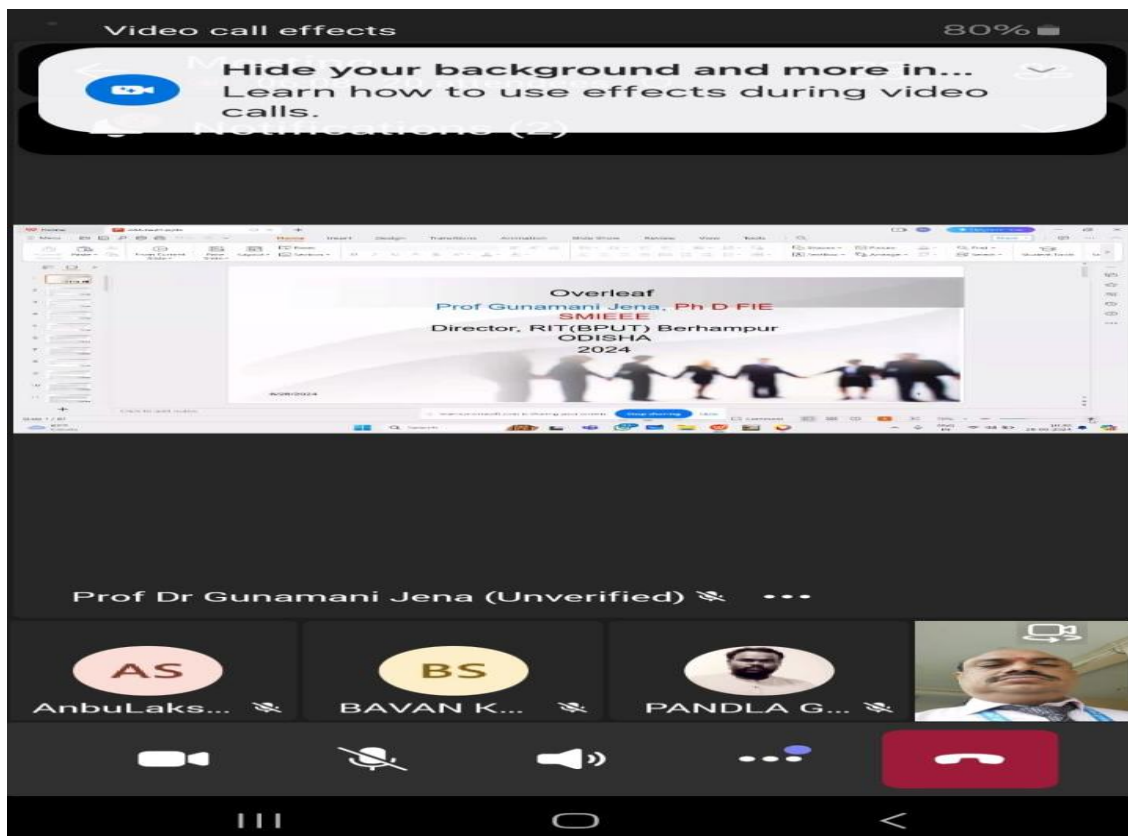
Video call effects

80%

Hide your background and more in...
Learn how to use effects during video calls.

Notifications (2)

Overleaf
Prof Gunamani Jena, Ph D FIE SMIEEE
Director, RIT(BPUT) Berhampur
ODISHA
2024

Prof Dr Gunamani Jena (Unverified)

AS
AnbuLaks...

BS
BAVAN K...

PANDLA G...